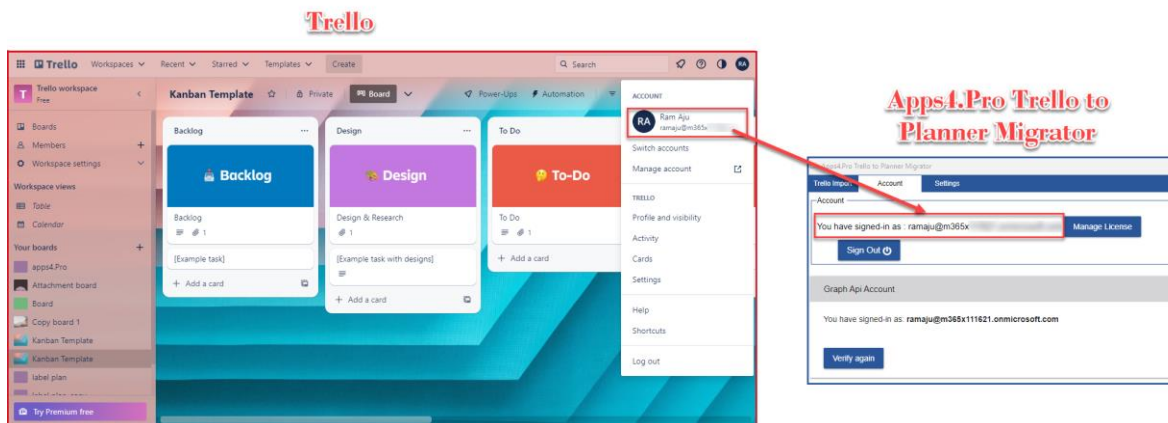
Trello

Trello Workspaces Recent Starred Templates Create

Search

RA

Trello workspace
Free

Boards
Members
Workspace settings

Workspace views
Table
Calendar

Your boards
apps4.Pro
Attachment board
Board
Copy board 1
Kanban Template
Kanban Template
label plan
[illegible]

Try Premium free

Kanban Template Private Board Power-Ups Automation

Backlog
Backlog
Backlog
1
[Example task]
+ Add a card

Design
Design
Design & Research
1
[Example task with designs]
+ Add a card

To Do
To-Do
To Do
1
+ Add a card

ACCOUNT
RA Ram Aju
ramaju@m365x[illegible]
Switch accounts
Manage account

TRELLO
Profile and visibility
Activity
Cards
Settings

Help
Shortcuts

Log out

Apps4.Pro Trello to Planner Migrator

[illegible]4.Pro Trello to Planner Migrator
Trello Import Account Settings
Account
You have signed-in as : ramaju@m365x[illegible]
Manage License
Sign Out

Graph Api Account
You have signed-in as: ramaju@m365x111621.onmicrosoft.com
Verify again